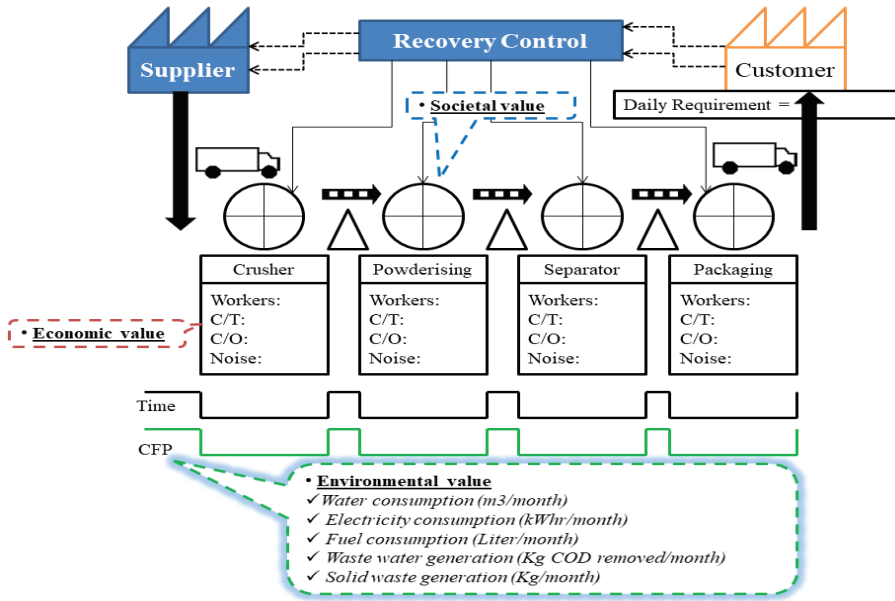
Recovery Control

Supplier

Customer

• Societal value

Daily Requirement =

Crusher
Workers:
C/T:
C/O:
Noise:

Powderising
Workers:
C/T:
C/O:
Noise:

Separator
Workers:
C/T:
C/O:
Noise:

Packaging
Workers:
C/T:
C/O:
Noise:

• Economic value

Time

CFP

• Environmental value
✓Water consumption (m3/month)
✓ Electricity consumption (kWhr/month)
✓ Fuel consumption (Liter/month)
✓ Waste water generation (Kg COD removed/month)
✓ Solid waste generation (Kg/month)